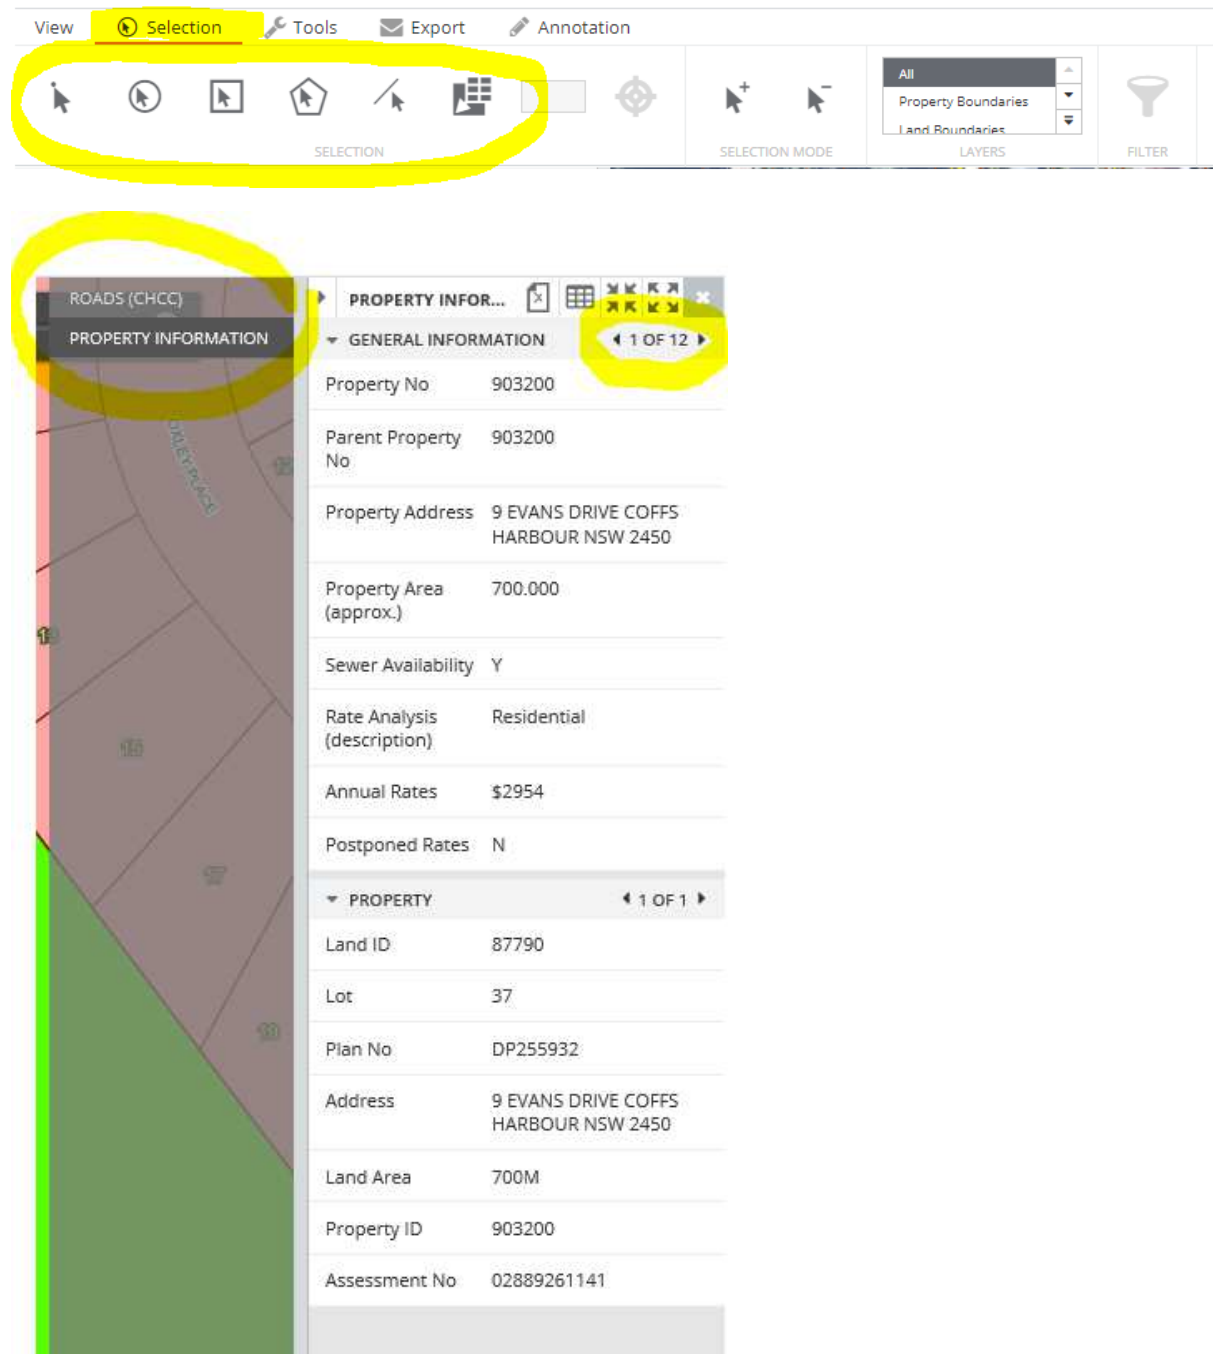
View Selection Tools Export Annotation

SELECTION SELECTION MODE

All
Property Boundaries
Land Boundaries
LAYERS

FILTER

ROADS (CHCC)
PROPERTY INFORMATION

PROPERTY INFOR...

GENERAL INFORMATION 1 OF 12

| | |
|---|---|
| Property No | 903200 |
| Parent Property No | 903200 |
| Property Address | 9 EVANS DRIVE COFFS HARBOUR NSW 2450 |
| Property Area (approx.) | 700.000 |
| Sewer Availability | Y |
| Rate Analysis (description) | Residential |
| Annual Rates | $2954 |
| Postponed Rates | N |

PROPERTY 1 OF 1

| | |
|---|---|
| Land ID | 87790 |
| Lot | 37 |
| Plan No | DP255932 |
| Address | 9 EVANS DRIVE COFFS HARBOUR NSW 2450 |
| Land Area | 700M |
| Property ID | 903200 |
| Assessment No | 02889261141 |